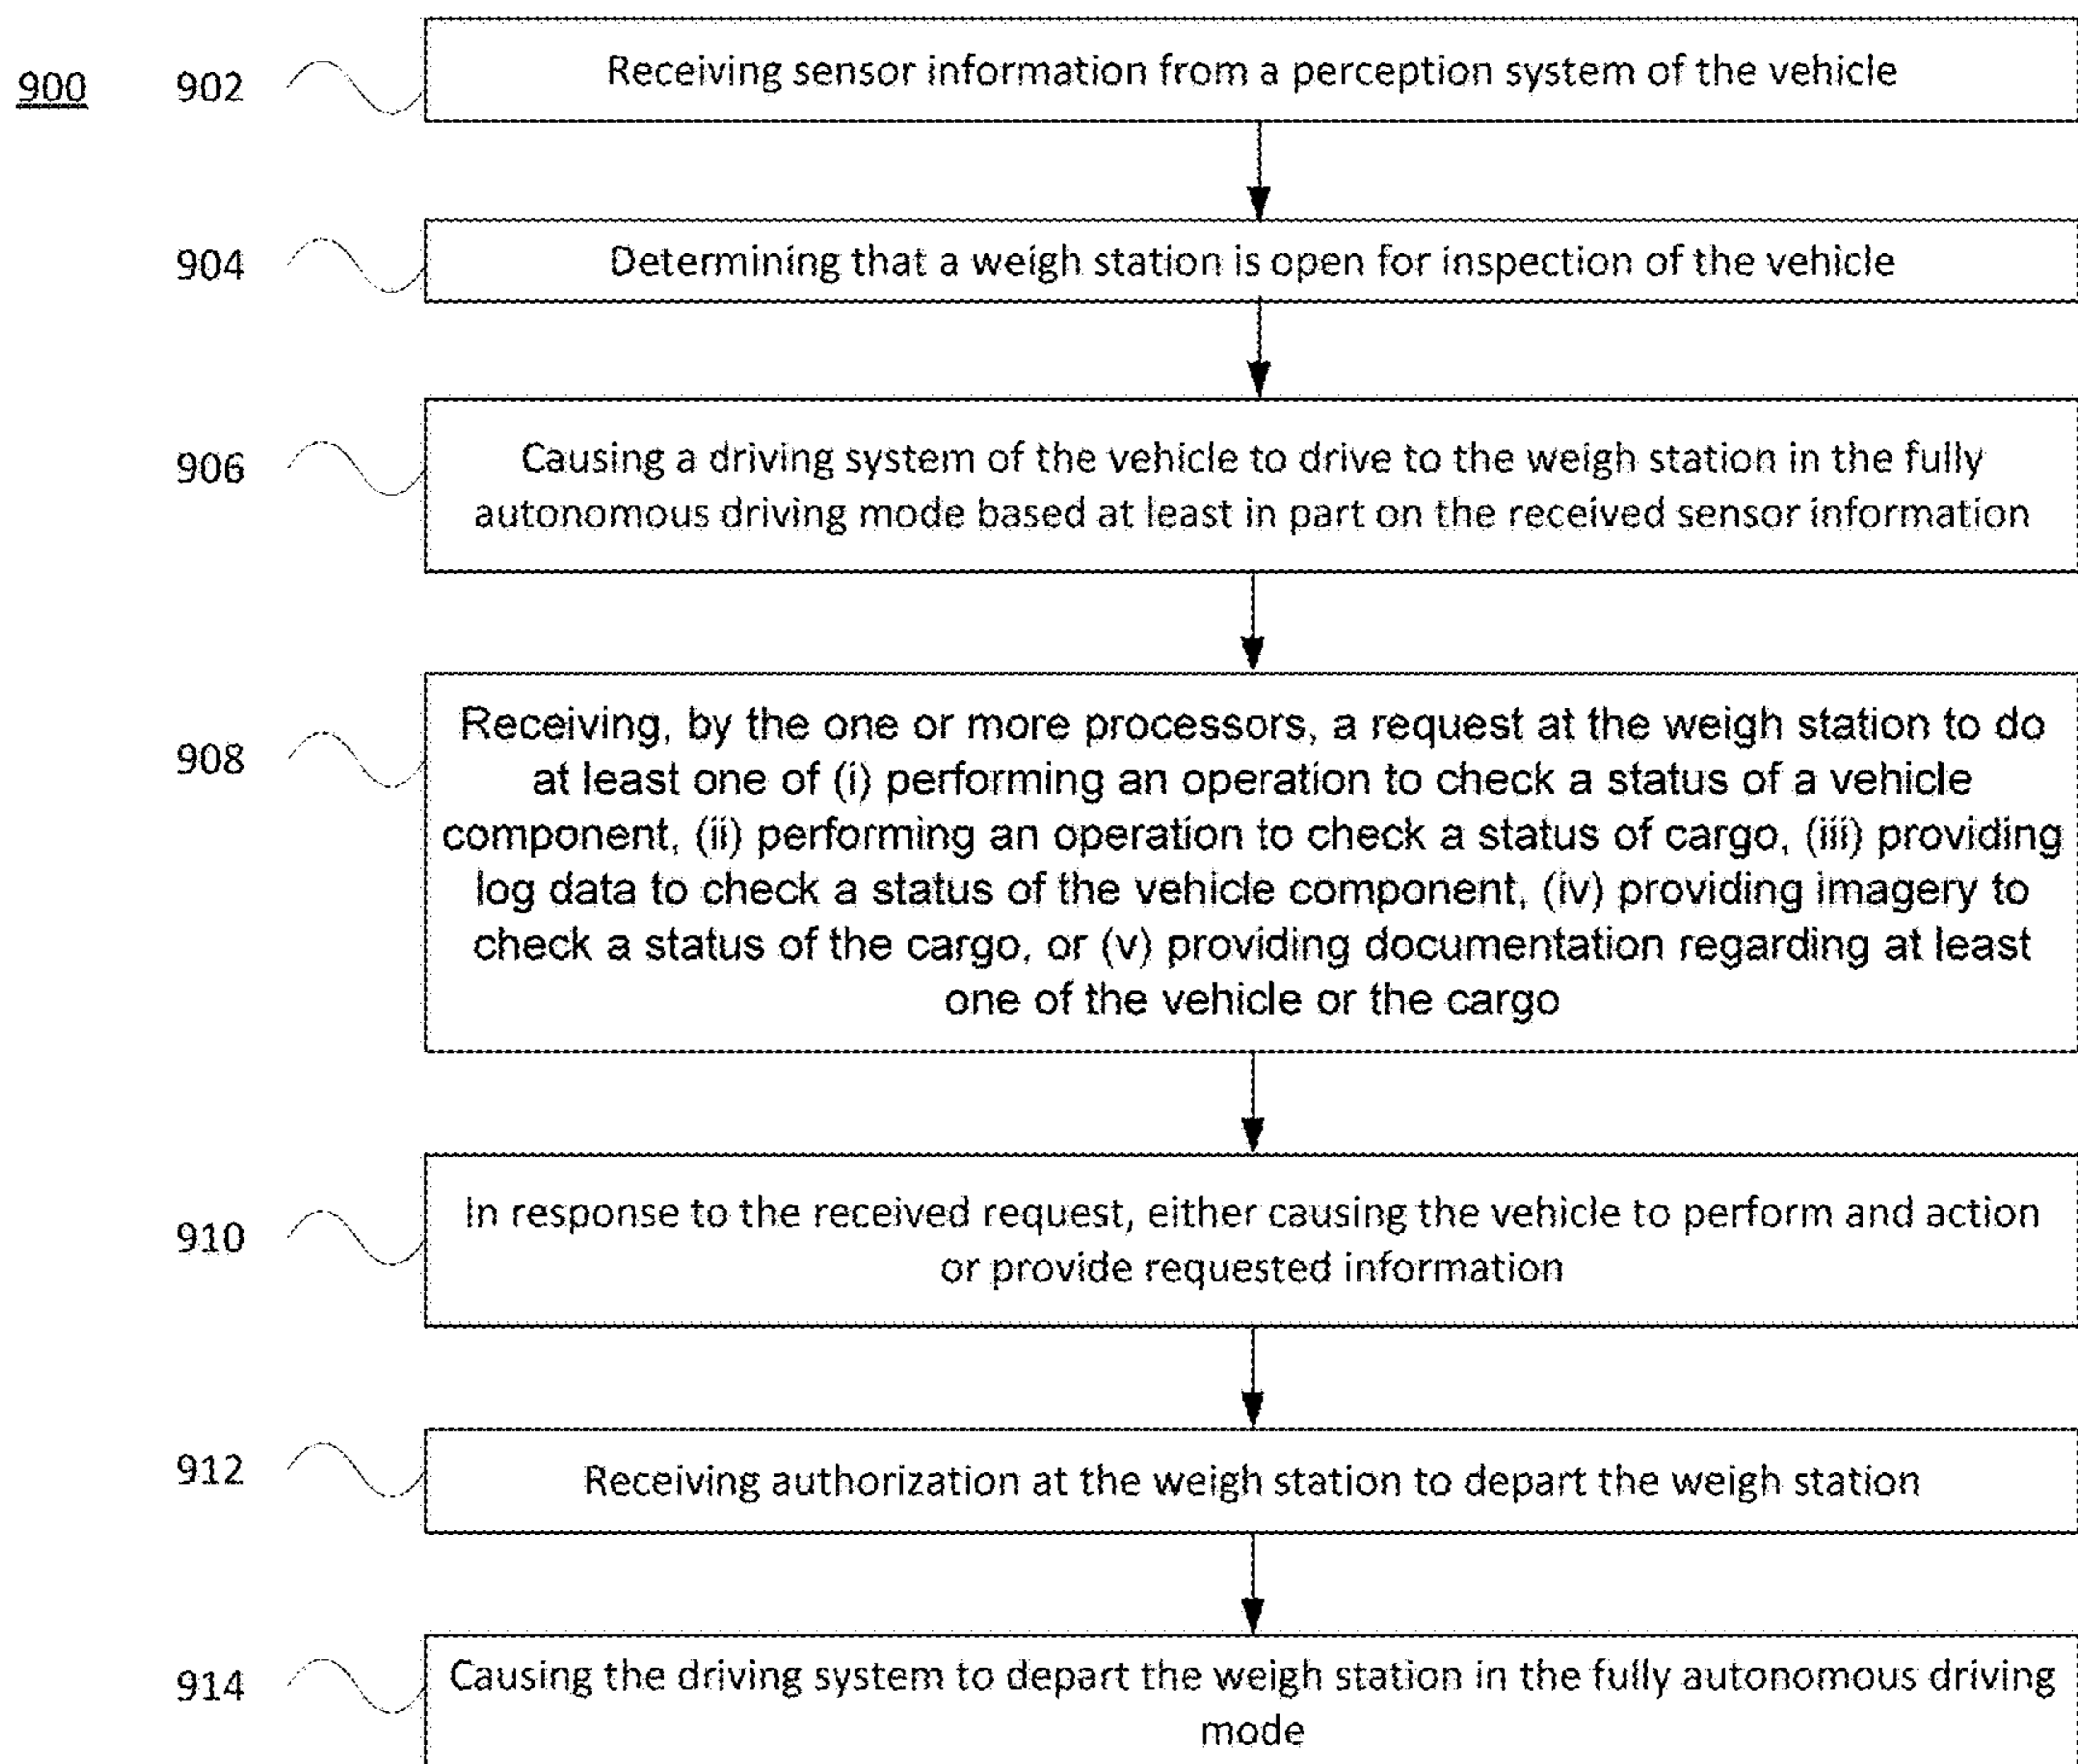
900

902 Receiving sensor information from a perception system of the vehicle

904 Determining that a weigh station is open for inspection of the vehicle

906 Causing a driving system of the vehicle to drive to the weigh station in the fully autonomous driving mode based at least in part on the received sensor information

908 Receiving, by the one or more processors, a request at the weigh station to do at least one of (i) performing an operation to check a status of a vehicle component, (ii) performing an operation to check a status of cargo, (iii) providing log data to check a status of the vehicle component, (iv) providing imagery to check a status of the cargo, or (v) providing documentation regarding at least one of the vehicle or the cargo

910 In response to the received request, either causing the vehicle to perform and action or provide requested information

912 Receiving authorization at the weigh station to depart the weigh station

914 Causing the driving system to depart the weigh station in the fully autonomous driving mode